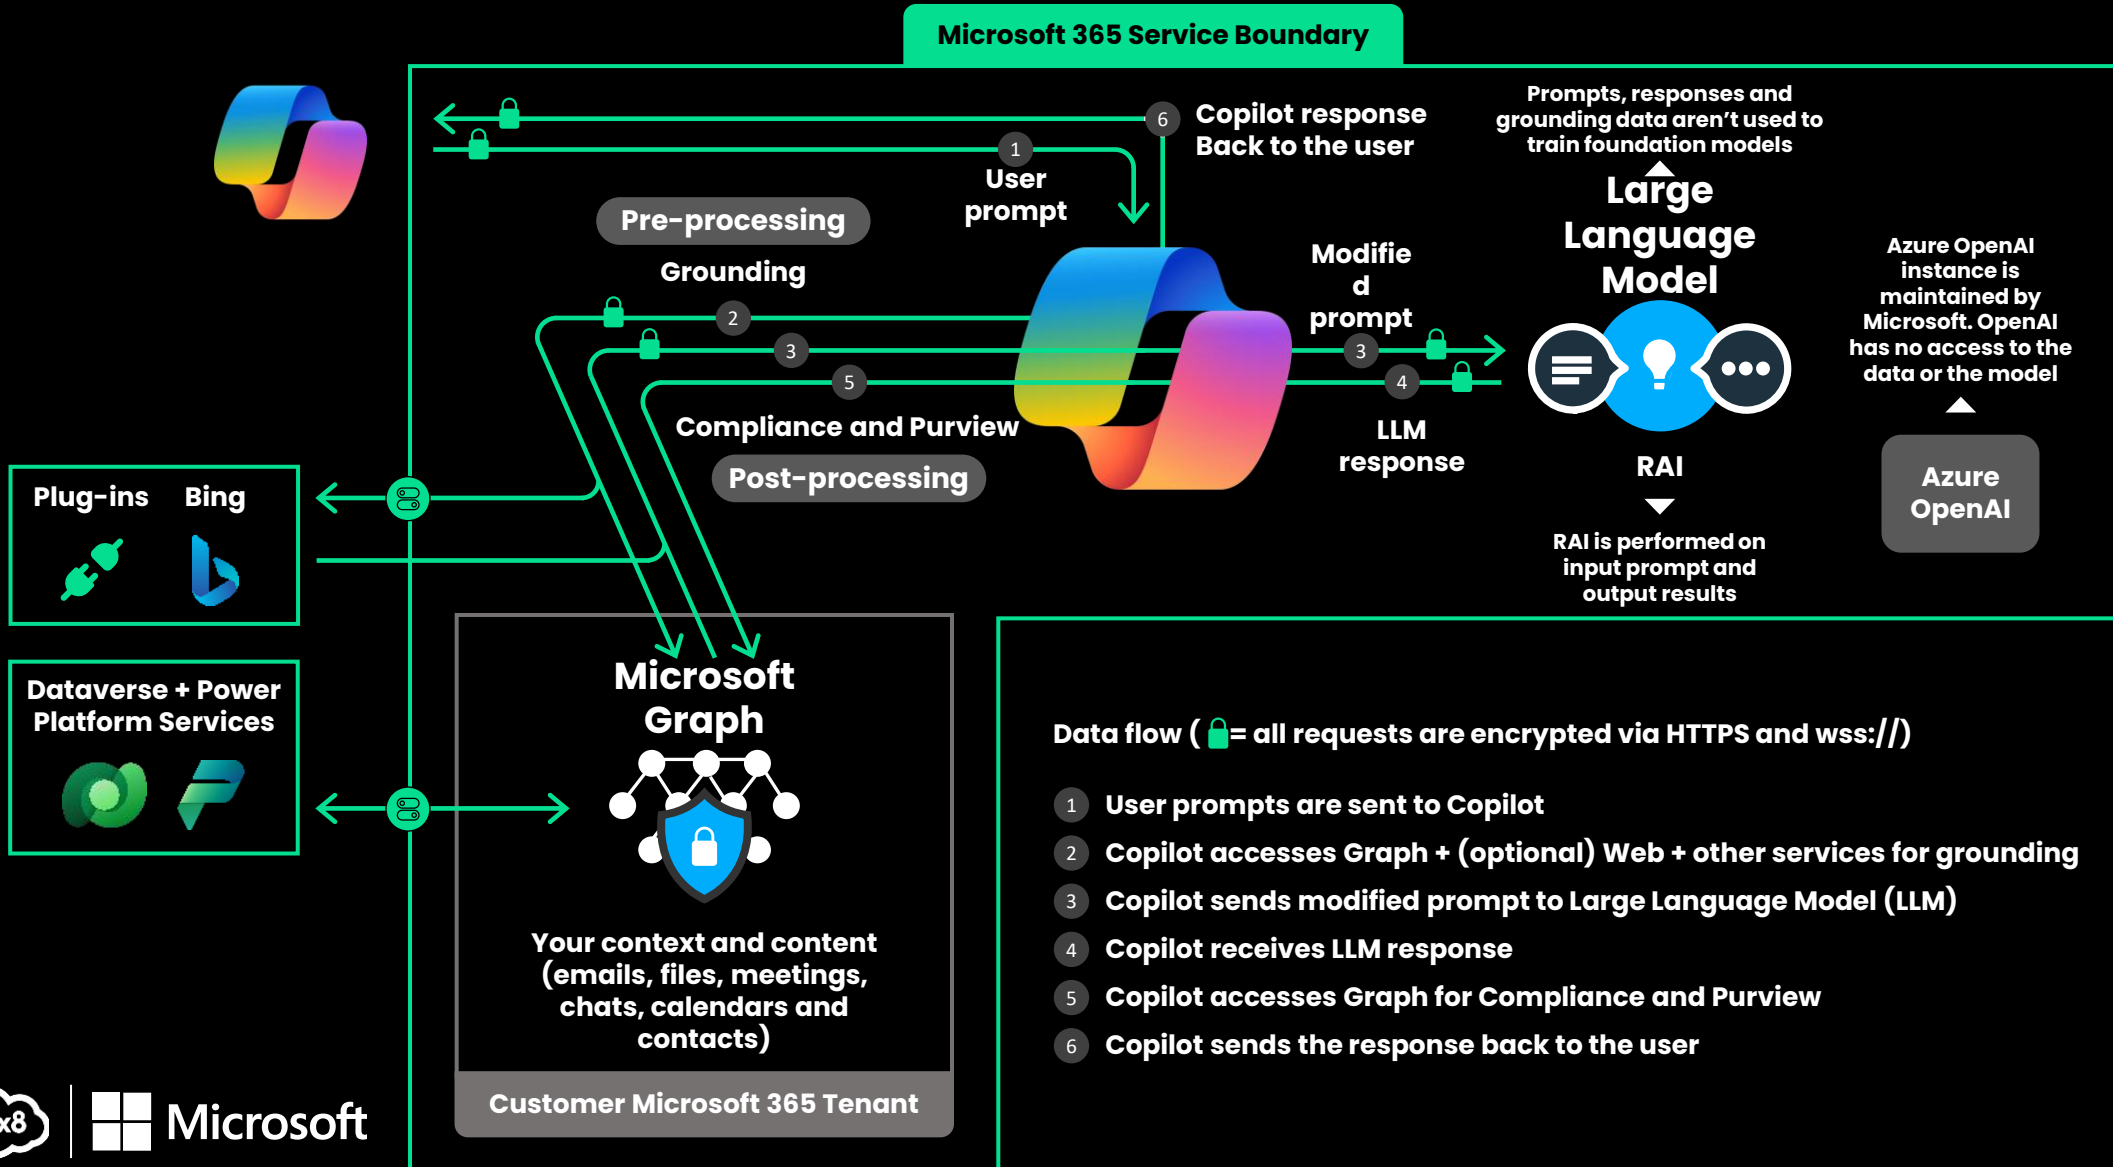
Microsoft 365 Service Boundary

6 Copilot response Back to the user

1 User prompt

Pre-processing

Grounding

2

3

5

Compliance and Purview

Post-processing

Modified prompt

3

4

LLM response

Prompts, responses and grounding data aren't used to train foundation models

Large Language Model

RAI

RAI is performed on input prompt and output results

Azure OpenAI instance is maintained by Microsoft. OpenAI has no access to the data or the model

Azure OpenAI

Plug-ins Bing

Dataverse + Power Platform Services

Microsoft Graph

Your context and content (emails, files, meetings, chats, calendars and contacts)

Customer Microsoft 365 Tenant

Data flow ( = all requests are encrypted via HTTPS and wss://)

1 User prompts are sent to Copilot
2 Copilot accesses Graph + (optional) Web + other services for grounding
3 Copilot sends modified prompt to Large Language Model (LLM)
4 Copilot receives LLM response
5 Copilot accesses Graph for Compliance and Purview
6 Copilot sends the response back to the user

x8 Microsoft